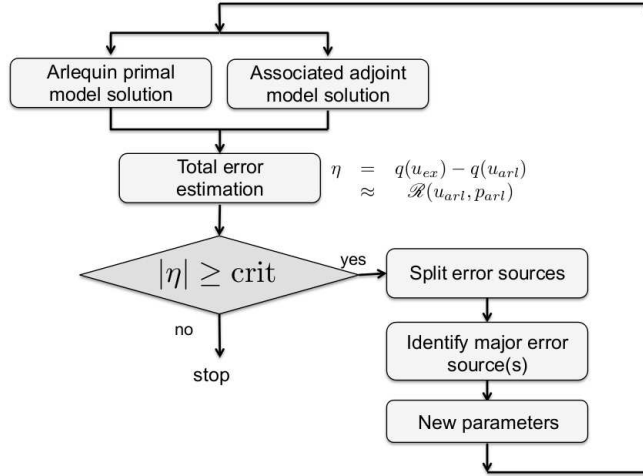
Arlequin primal model solution

Associated adjoint model solution

Total error estimation

$\eta = q(u_{ex}) - q(u_{arl})$
$\approx \mathscr{R}(u_{arl}, p_{arl})$

$|\eta| \geq \text{crit}$

yes

no

stop

Split error sources

Identify major error source(s)

New parameters